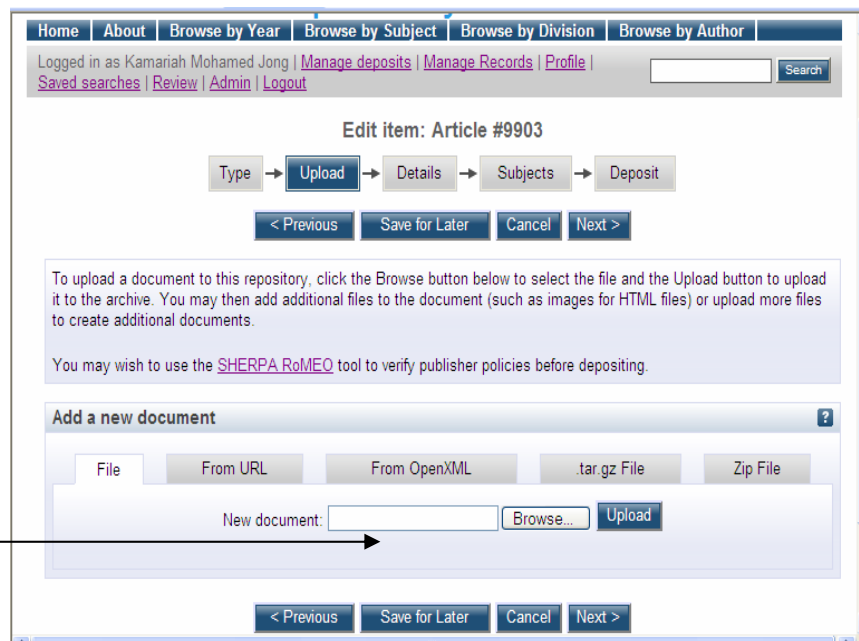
Home | About | Browse by Year | Browse by Subject | Browse by Division | Browse by Author

Logged in as Kamariah Mohamed Jong | Manage deposits | Manage Records | Profile | Saved searches | Review | Admin | Logout

Search

Edit item: Article #9903

Type → Upload → Details → Subjects → Deposit

< Previous | Save for Later | Cancel | Next >

To upload a document to this repository, click the Browse button below to select the file and the Upload button to upload it to the archive. You may then add additional files to the document (such as images for HTML files) or upload more files to create additional documents.

You may wish to use the SHERPA RoMEO tool to verify publisher policies before depositing.

Add a new document

?

File | From URL | From OpenXML | .tar.gz File | Zip File

New document: Browse... Upload

< Previous | Save for Later | Cancel | Next >